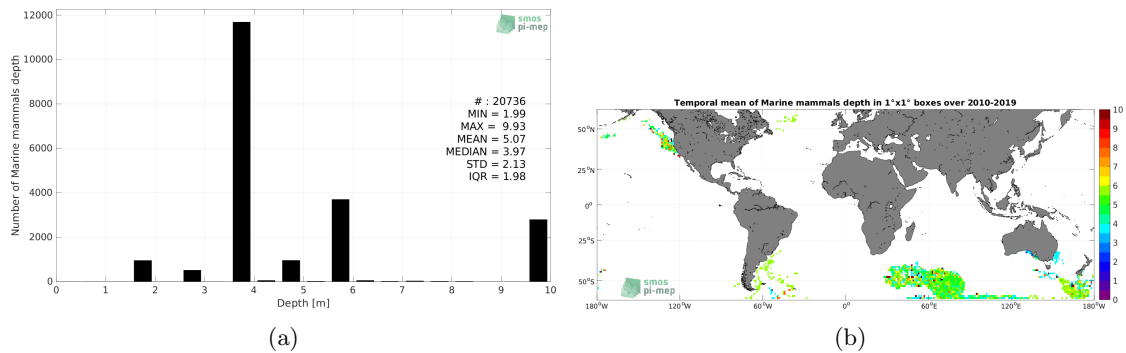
smos pi-mep

Number of Marine mammals depth

12000
10000
8000
6000
4000
2000
0

0 1 2 3 4 5 6 7 8 9 10

Depth [m]

# : 20736
MIN = 1.99
MAX = 9.93
MEAN = 5.07
MEDIAN = 3.97
STD = 2.13
IQR = 1.98

(a)

Temporal mean of Marine mammals depth in 1°x1° boxes over 2010-2019

50°N
25°N
0°
25°S
50°S

180°W 120°W 60°W 0° 60°E 120°E 180°W

10
9
8
7
6
5
4
3
2
1
0

smos pi-mep

(b)